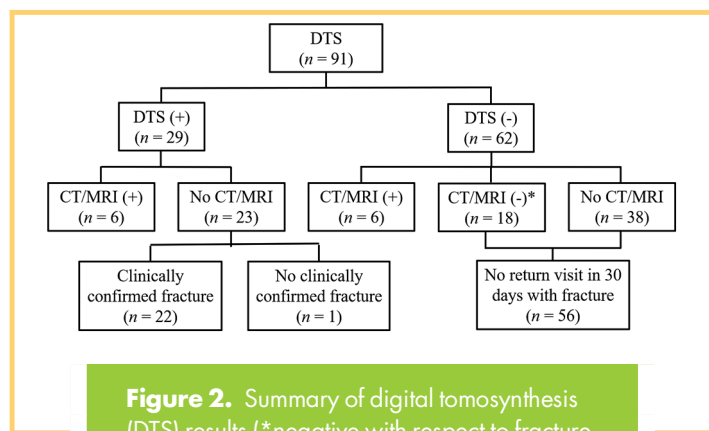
DTS
($n = 91$)

DTS (+)
($n = 29$)

DTS (-)
($n = 62$)

CT/MRI (+)
($n = 6$)

No CT/MRI
($n = 23$)

CT/MRI (+)
($n = 6$)

CT/MRI (-)*
($n = 18$)

No CT/MRI
($n = 38$)

Clinically confirmed fracture
($n = 22$)

No clinically confirmed fracture
($n = 1$)

No return visit in 30 days with fracture
($n = 56$)

**Figure 2.** Summary of digital tomosynthesis (DTS) results (*negative with respect to fracture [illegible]